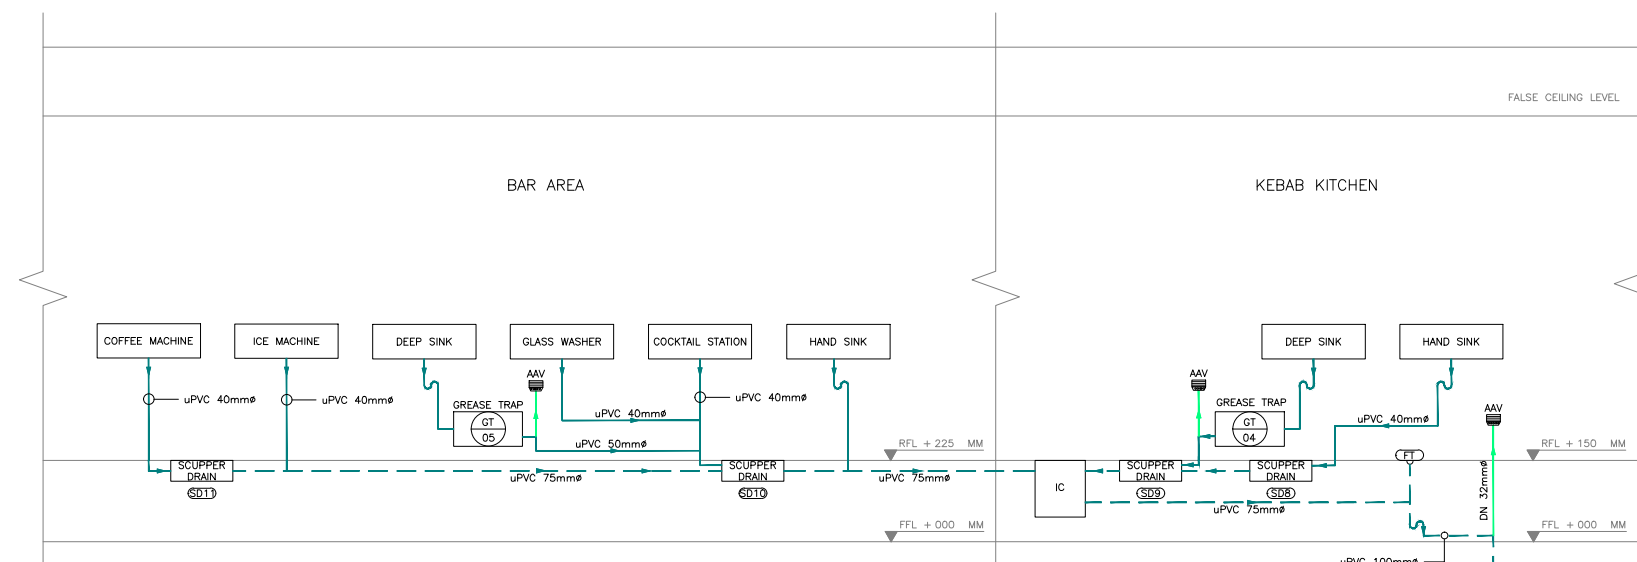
FALSE CEILING LEVEL

BAR AREA

KEBAB KITCHEN

COFFEE MACHINE

ICE MACHINE

DEEP SINK

GLASS WASHER

COCKTAIL STATION

HAND SINK

DEEP SINK

HAND SINK

uPVC 40mmø

uPVC 40mmø

AAV

GREASE TRAP

GT
05

uPVC 40mmø

uPVC 40mmø

uPVC 50mmø

SCUPPER DRAIN

SD11

uPVC 75mmø

SCUPPER DRAIN

SD10

RFL + 225 MM

uPVC 75mmø

FFL + 000 MM

AAV

GREASE TRAP

GT
04

uPVC 40mmø

AAV

RFL + 150 MM

IC

SCUPPER DRAIN

SD9

SCUPPER DRAIN

SD8

FT

DN 32mmø

uPVC 75mmø

FFL + 000 MM

uPVC 100mmø